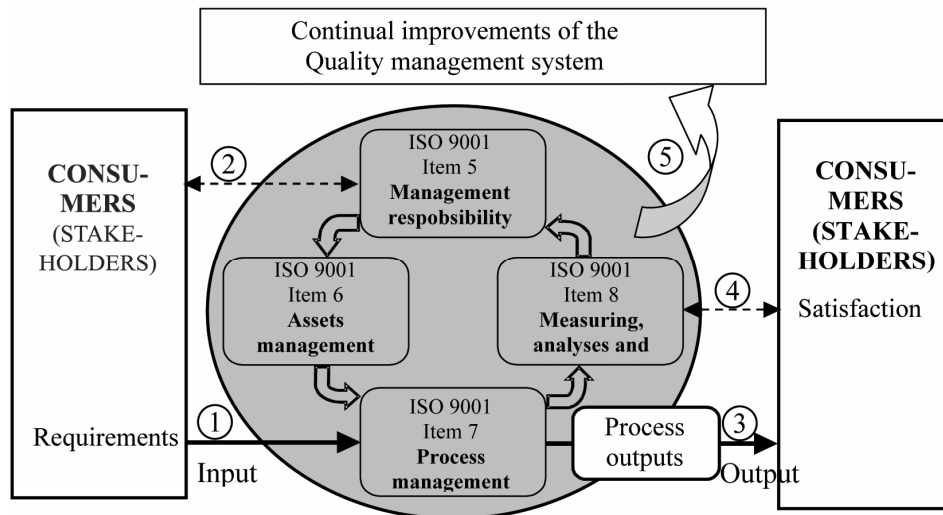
Continual improvements of the Quality management system

CONSUMERS (STAKEHOLDERS)

Requirements

①

Input

②

ISO 9001 Item 5 **Management respobsibility**

ISO 9001 Item 6 **Assets management**

ISO 9001 Item 8 **Measuring, analyses and**

ISO 9001 Item 7 **Process management**

⑤

④

Process outputs

③

Output

**CONSUMERS (STAKEHOLDERS)**

Satisfaction